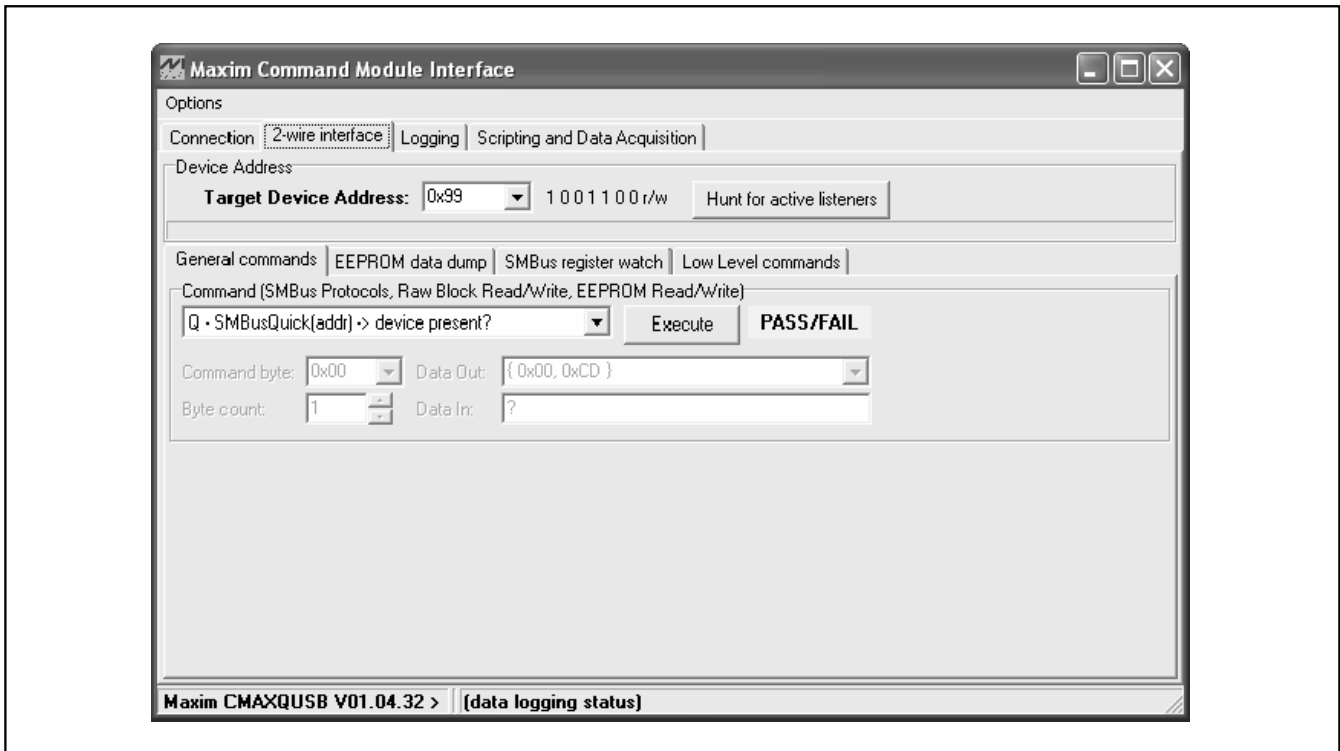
Maxim Command Module Interface

Options

Connection | 2-wire interface | Logging | Scripting and Data Acquisition

Device Address

Target Device Address: 0x99 1001100r/w Hunt for active listeners

General commands | EEPROM data dump | SMBus register watch | Low Level commands

Command (SMBus Protocols, Raw Block Read/Write, EEPROM Read/Write)

Q - SMBusQuick(addr) -> device present? Execute PASS/FAIL

Command byte: 0x00 Data Out: { 0x00, 0xCD }

Byte count: 1 Data In: ?

Maxim CMAXQUSB V01.04.32 > (data logging status)